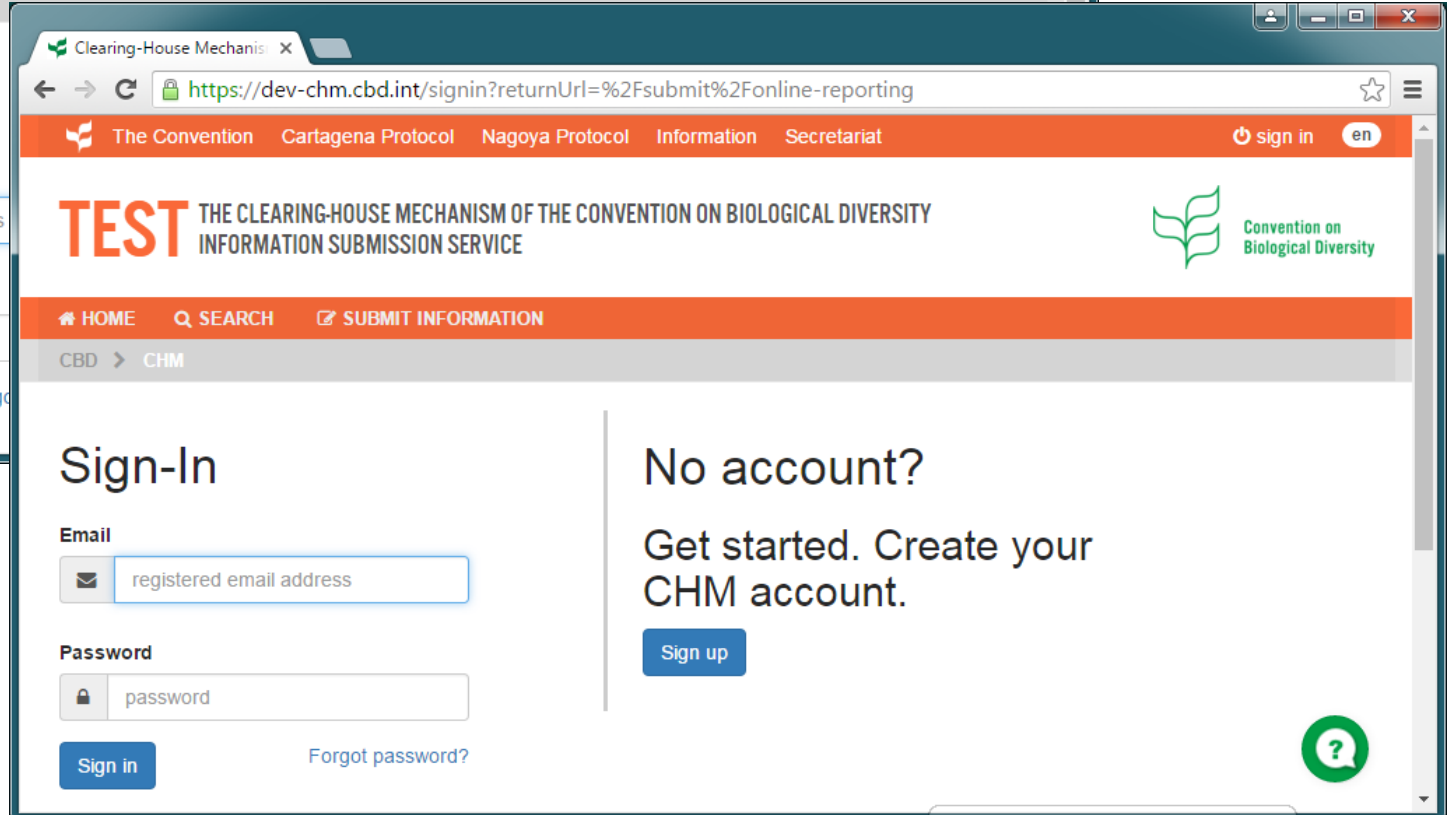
Clearing-House Mechanis

https://dev-chm.cbd.int/signin?returnUrl=%2Fsubmit%2Fonline-reporting

The Convention Cartagena Protocol Nagoya Protocol Information Secretariat sign in en

TEST THE CLEARING-HOUSE MECHANISM OF THE CONVENTION ON BIOLOGICAL DIVERSITY INFORMATION SUBMISSION SERVICE

Convention on Biological Diversity

HOME SEARCH SUBMIT INFORMATION

CBD > CHM

Sign-In

Email

registered email address

Password

password

Sign in

Forgot password?

No account?

Get started. Create your CHM account.

Sign up

?